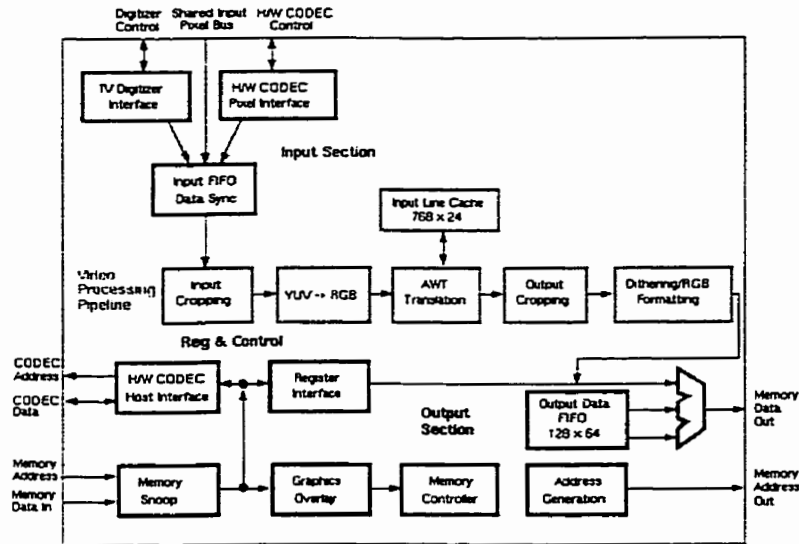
Digitizer Control
Shared Input Pixel Bus
H/W CODEC Control

TV Digitizer Interface
H/W CODEC Pixel Interface

Input Section

Input FIFO Data Sync

Input Line Cache 768 x 24

Video Processing Pipeline

Input Cropping
YUV -> RGB
AWT Translation
Output Cropping
Dithering/RGB Formatting

Reg & Control

CODEC Address
CODEC Data
H/W CODEC Host Interface
Register Interface

Output Section

Output Data FIFO 128 x 64

Memory Data Out

Memory Address
Memory Data In
Memory Snoop
Graphics Overlay
Memory Controller
Address Generation
Memory Address Out